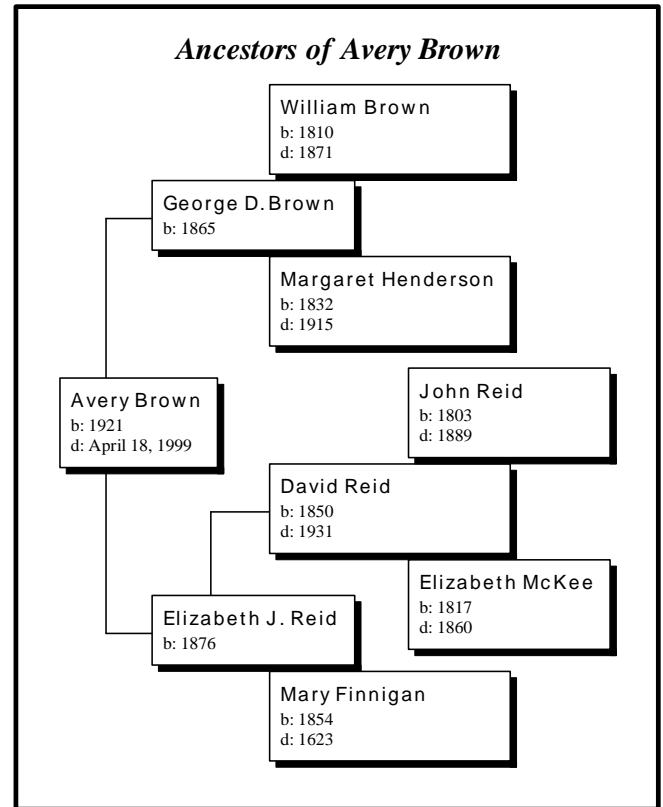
Ancestors of Avery Brown

William Brown
b: 1810
d: 1871

George D. Brown
b: 1865

Margaret Henderson
b: 1832
d: 1915

Avery Brown
b: 1921
d: April 18, 1999

John Reid
b: 1803
d: 1889

David Reid
b: 1850
d: 1931

Elizabeth McKee
b: 1817
d: 1860

Elizabeth J. Reid
b: 1876

Mary Finnigan
b: 1854
d: 1623